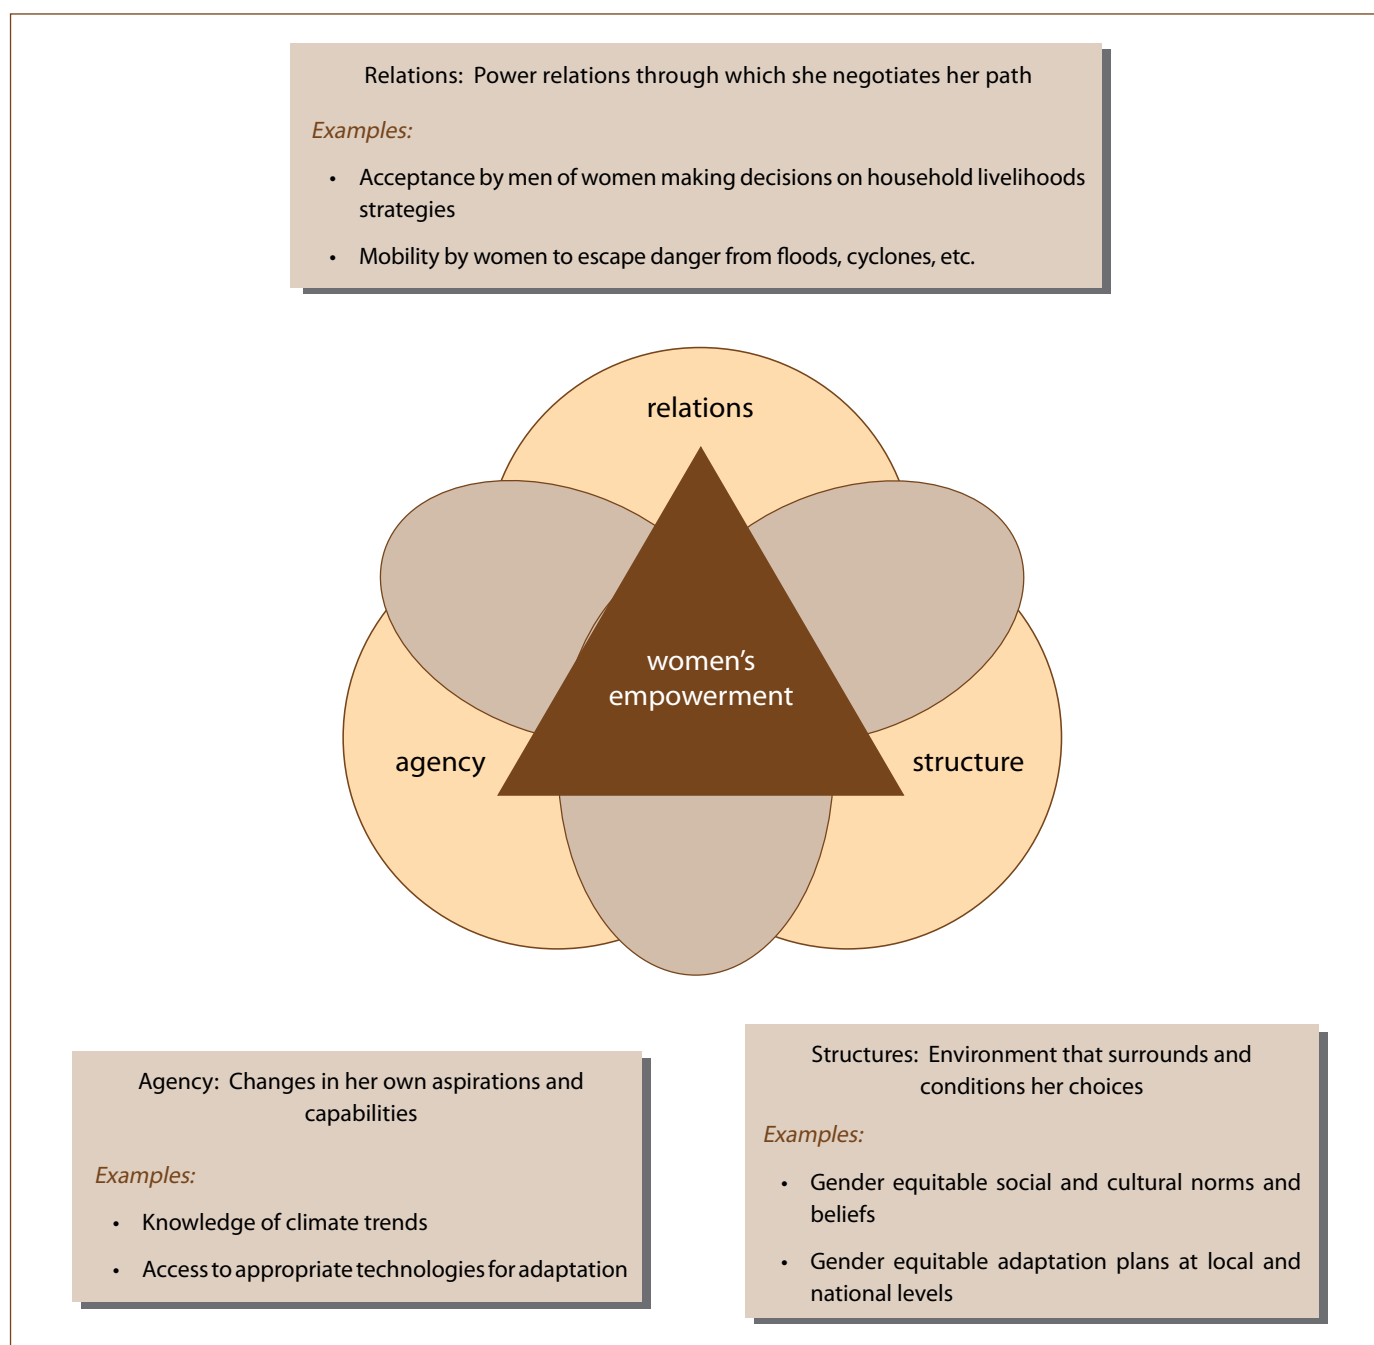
Relations: Power relations through which she negotiates her path

Examples:

- Acceptance by men of women making decisions on household livelihoods strategies
- Mobility by women to escape danger from floods, cyclones, etc.

relations

women's empowerment

agency

structure

Agency: Changes in her own aspirations and capabilities

Examples:

- Knowledge of climate trends
- Access to appropriate technologies for adaptation

Structures: Environment that surrounds and conditions her choices

Examples:

- Gender equitable social and cultural norms and beliefs
- Gender equitable adaptation plans at local and national levels